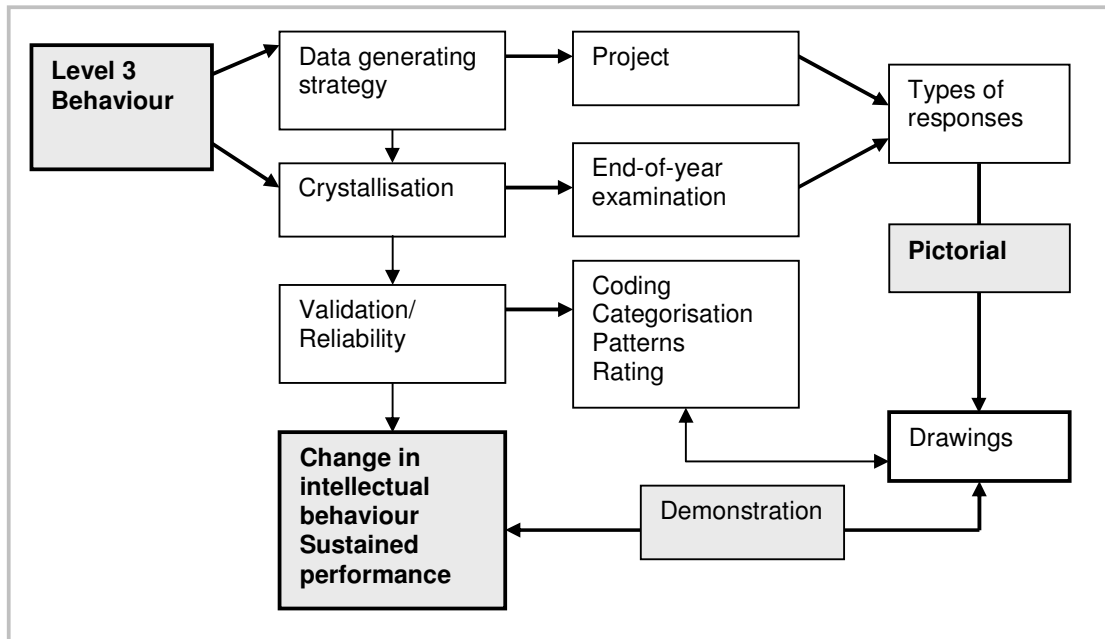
Level 3 Behaviour

Data generating strategy

Project

Types of responses

Crystallisation

End-of-year examination

Pictorial

Validation/ Reliability

Coding
Categorisation
Patterns
Rating

Drawings

Change in intellectual behaviour Sustained performance

Demonstration